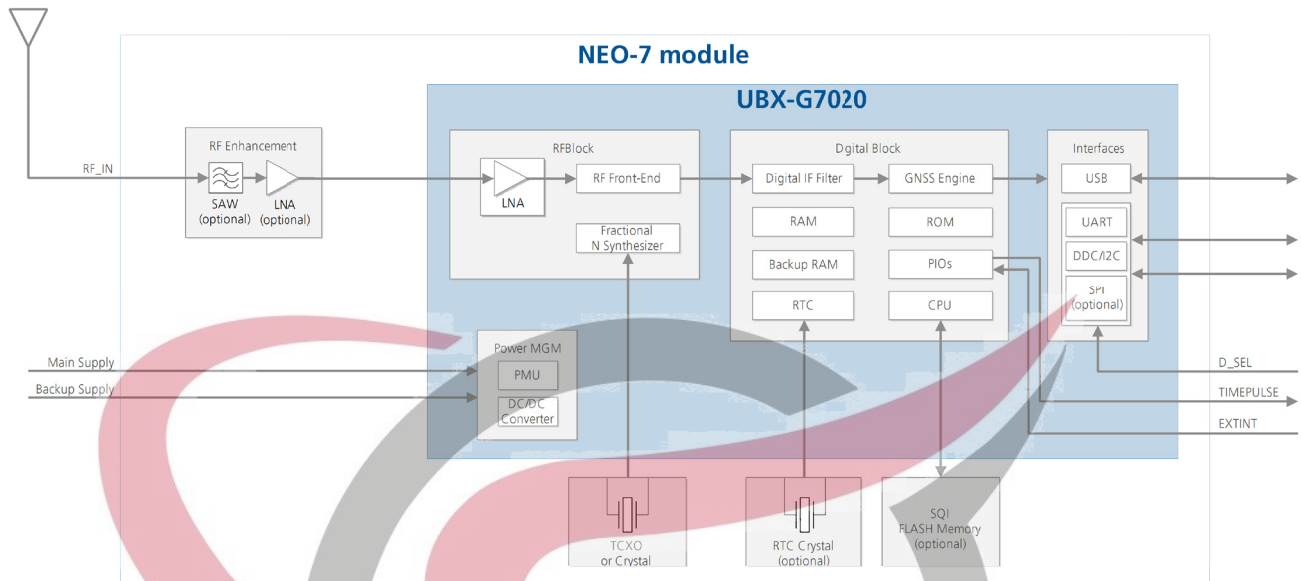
NEO-7 module

UBX-G7020

RF_IN

RF Enhancement

SAW (optional)

LNA (optional)

RFBlock

LNA

RF Front-End

Fractional N Synthesizer

Digital Block

Digital IF Filter

GNSS Engine

RAM

ROM

Backup RAM

PIOs

RTC

CPU

Interfaces

USB

UART

DDC/I2C

SPI (optional)

Main Supply

Backup Supply

Power MGM

PMU

DC/DC Converter

D_SEL

TIMEPULSE

EXTINT

TCXO or Crystal

RTC Crystal (optional)

SQI FLASH Memory (optional)